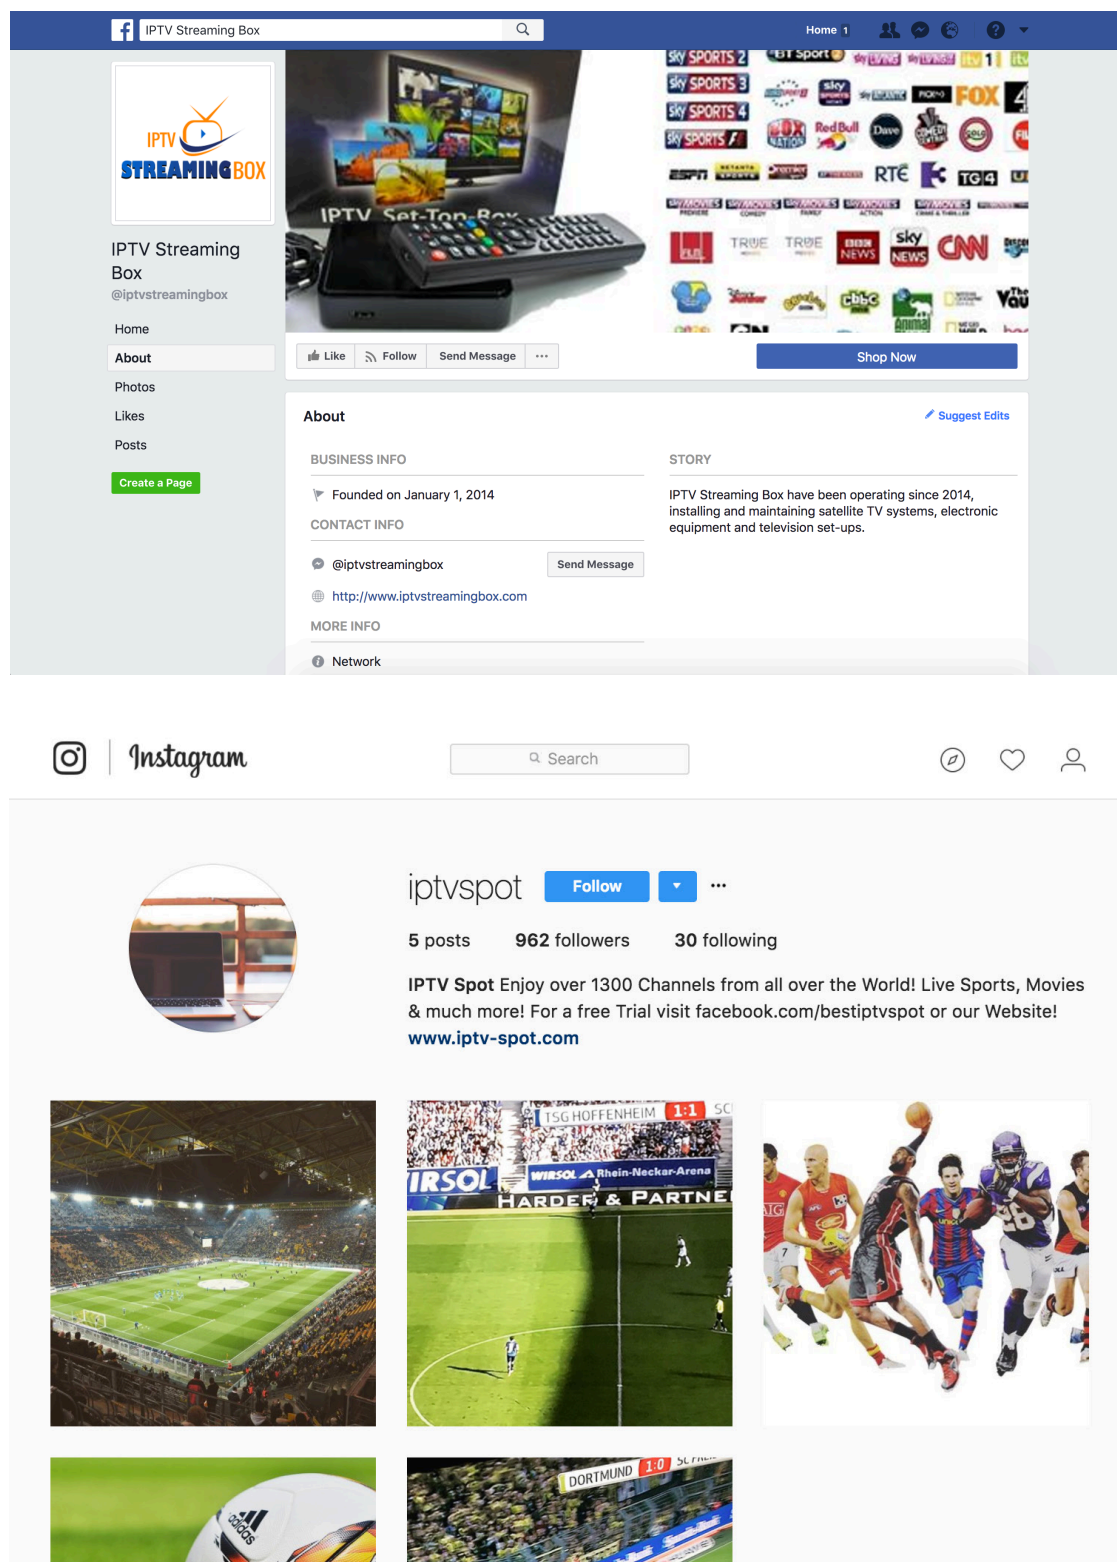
IPTV Streaming Box

Home 1

IPTV STREAMING BOX

IPTV Streaming Box
@iptvstreamingbox

Home
About
Photos
Likes
Posts

Create a Page

IPTV Set-Top-Box

sky SPORTS 2
sky SPORTS 3
sky SPORTS 4
sky SPORTS F1
BT Sport
FOX
RTÉ
TG4
ESPN
TRUE
CNN
sky NEWS
BBC NEWS
cbbc
Red Bull
Dave
BOX NATION
animal

Like
Follow
Send Message
...
Shop Now

About
Suggest Edits

BUSINESS INFO
Founded on January 1, 2014
CONTACT INFO
@iptvstreamingbox
Send Message
http://www.iptvstreamingbox.com
MORE INFO
Network

STORY
IPTV Streaming Box have been operating since 2014, installing and maintaining satellite TV systems, electronic equipment and television set-ups.

Instagram

Search

iptvspot
Follow
...

5 posts 962 followers 30 following

IPTV Spot Enjoy over 1300 Channels from all over the World! Live Sports, Movies & much more! For a free Trial visit facebook.com/bestiptvspot or our Website!
www.iptv-spot.com

TSG HOFFENHEIM 1:1 SC
IRSOL
WIRSOL Rhein-Neckar-Arena
HARDER & PARTNE

adidas

DORTMUND 1:0 SC